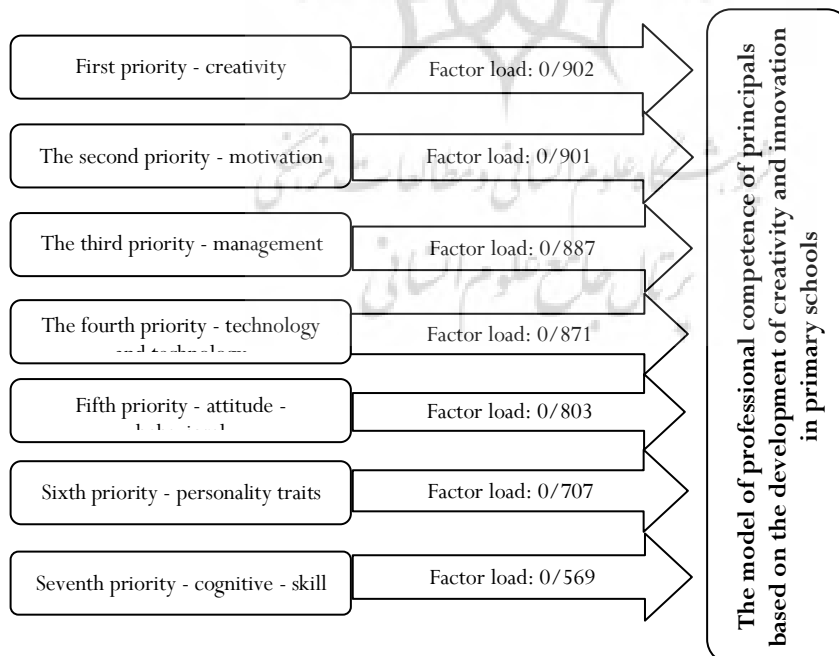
First priority - creativity

Factor load: 0/902

The second priority - motivation

Factor load: 0/901

The third priority - management

Factor load: 0/887

The fourth priority - technology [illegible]

Factor load: 0/871

Fifth priority - attitude - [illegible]

Factor load: 0/803

Sixth priority - personality traits

Factor load: 0/707

Seventh priority - cognitive - skill

Factor load: 0/569

The model of professional competence of principals based on the development of creativity and innovation in primary schools